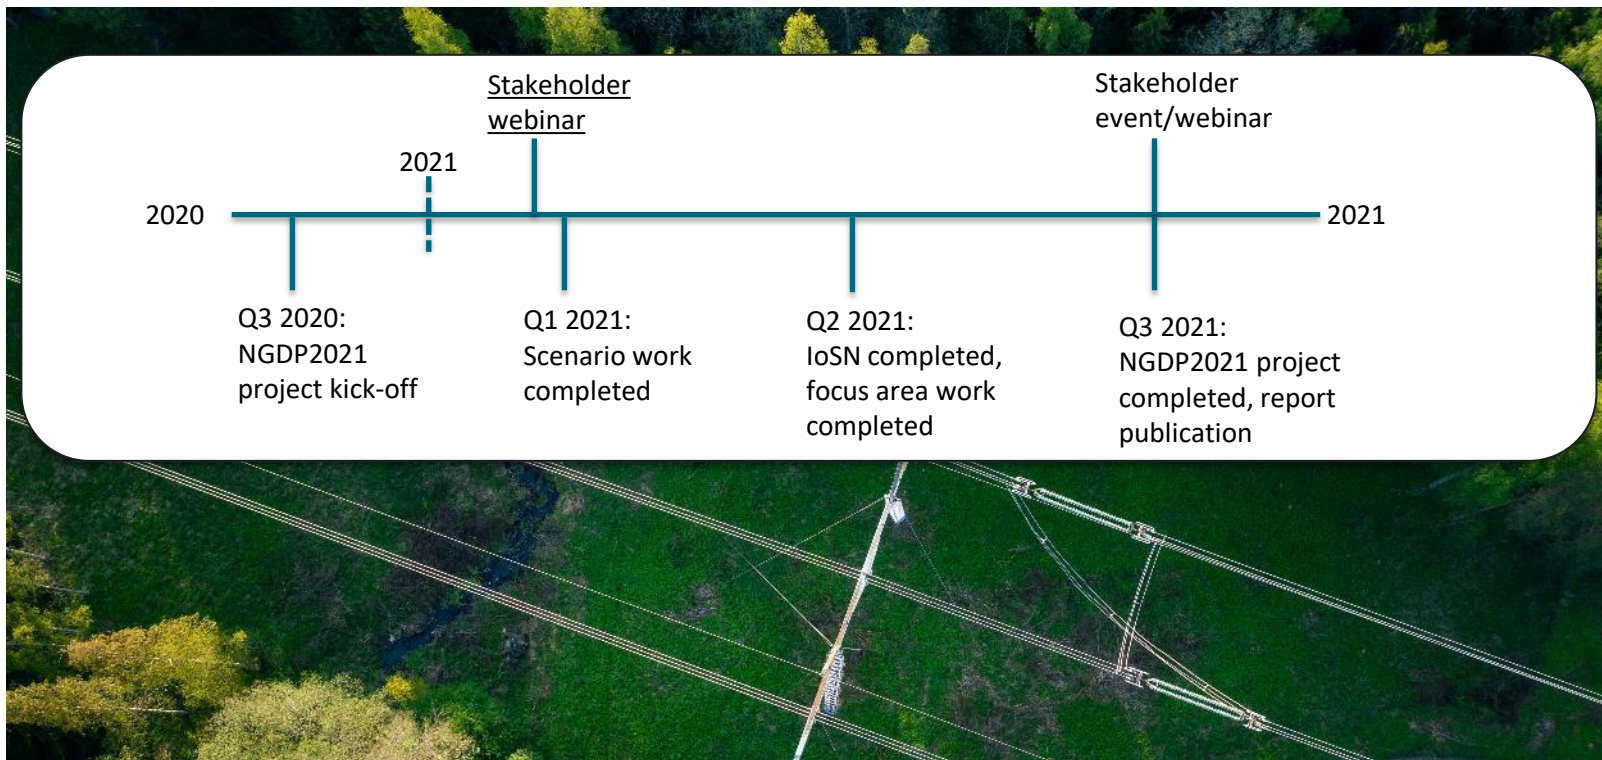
Stakeholder webinar

Stakeholder event/webinar

2021

2020

2021

Q3 2020: NGDP2021 project kick-off

Q1 2021: Scenario work completed

Q2 2021: IoSN completed, focus area work completed

Q3 2021: NGDP2021 project completed, report publication